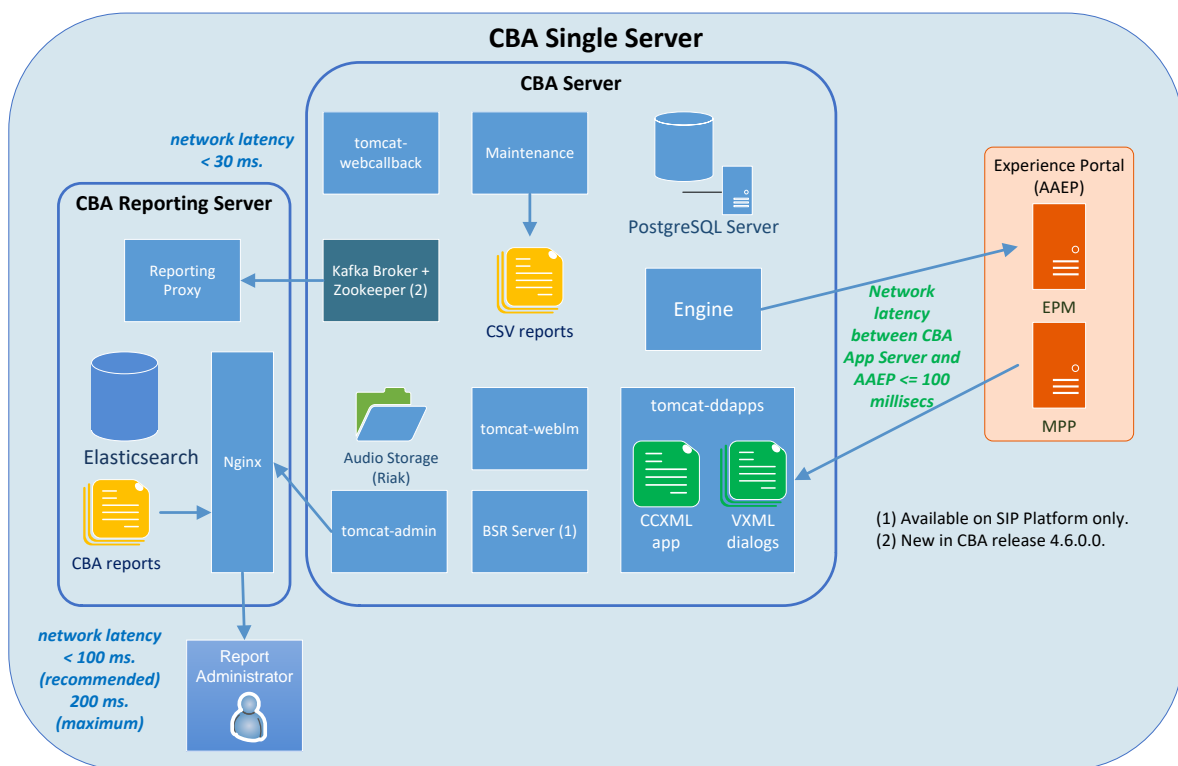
CBA Single Server

network latency < 30 ms.

CBA Reporting Server

Reporting Proxy

Elasticsearch

Nginx

CBA reports

CBA Server

tomcat-webcallback

Maintenance

PostgreSQL Server

Kafka Broker + Zookeeper (2)

CSV reports

Engine

Audio Storage (Riak)

tomcat-weblm

tomcat-ddapps

tomcat-admin

BSR Server (1)

CCXML app

VXML dialogs

Experience Portal (AAEP)

EPM

MPP

Network latency between CBA App Server and AAEP <= 100 millisecs

(1) Available on SIP Platform only.
(2) New in CBA release 4.6.0.0.

network latency < 100 ms. (recommended) 200 ms. (maximum)

Report Administrator